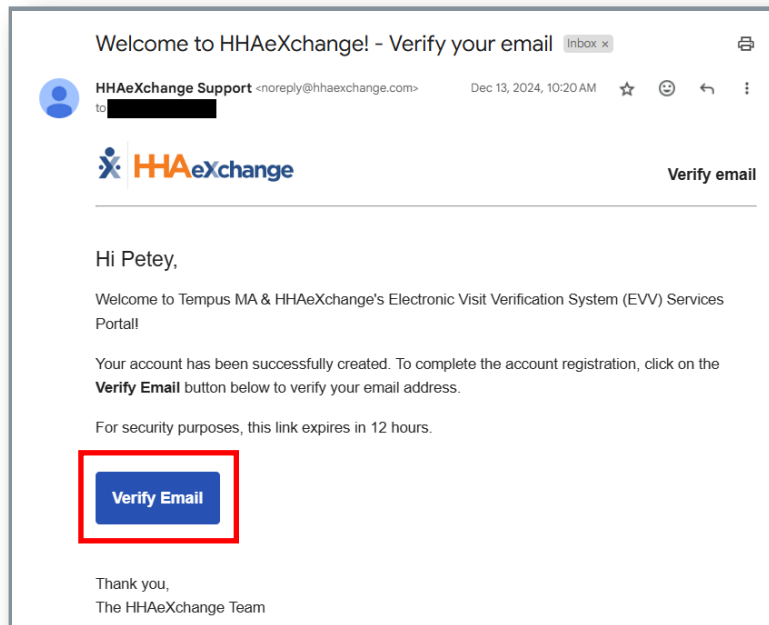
Welcome to HHAeXchange! - Verify your email Inbox ×

HHAeXchange Support <noreply@hhaexchange.com> Dec 13, 2024, 10:20 AM

to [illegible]

HHAeXchange

Verify email

Hi Petey,

Welcome to Tempus MA & HHAeXchange's Electronic Visit Verification System (EVV) Services Portal!

Your account has been successfully created. To complete the account registration, click on the **Verify Email** button below to verify your email address.

For security purposes, this link expires in 12 hours.

Verify Email

Thank you,
The HHAeXchange Team